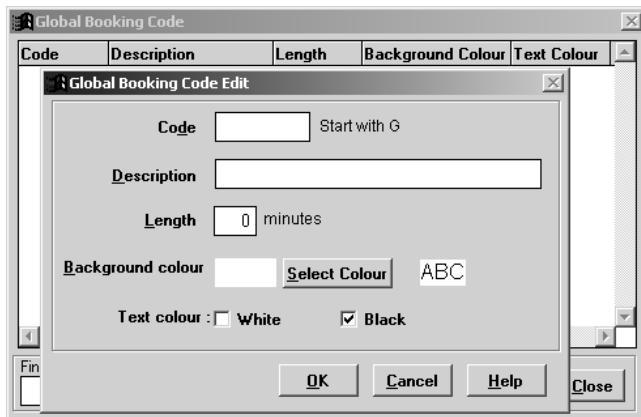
Global Booking Code

| Code | Description | Length | Background Colour | Text Colour |
|---|---|---|---|---|

Global Booking Code Edit

Code Start with G

Description

Length 0 minutes

Background colour Select Colour ABC

Text colour : White Black

OK Cancel Help

Fin

Close